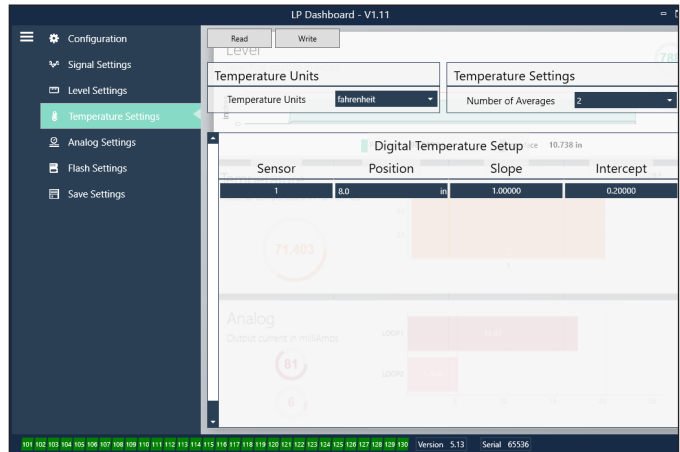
LP Dashboard - V1.11

Configuration
Signal Settings
Level Settings
Temperature Settings
Analog Settings
Flash Settings
Save Settings

Read
Write

Level

Temperature Units
Temperature Units
fahrenheit

Temperature Settings
Number of Averages
2

Digital Temperature Setup
10.738 in

| Sensor | Position | Slope | Intercept |
|---|---|---|---|
| 1 | 8.0 in | 1.00000 | 0.20000 |

71.403

Analog
Output current in milliAmps
LOOP1
LOOP2
81
8

101 102 103 104 105 106 107 108 109 110 111 112 113 114 115 116 117 118 119 120 121 122 123 124 125 126 127 128 129 130
Version 5.13
Serial 65536